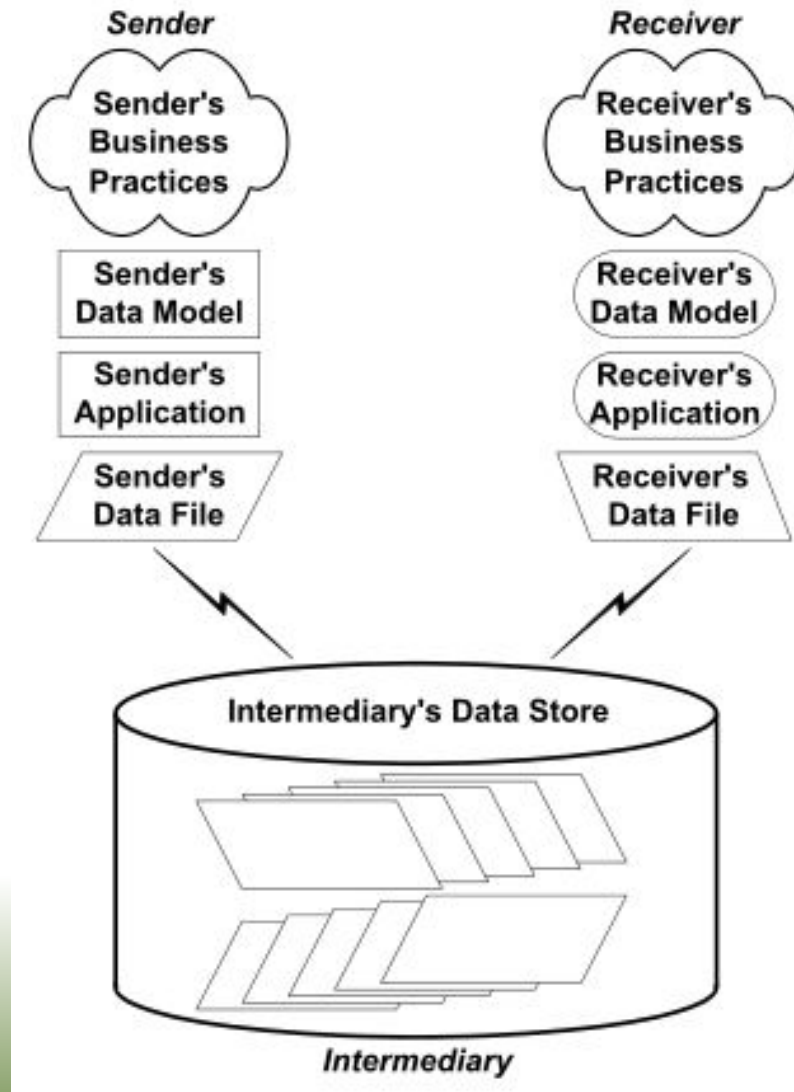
Sender

Sender's Business Practices

Sender's Data Model

Sender's Application

Sender's Data File

Receiver

Receiver's Business Practices

Receiver's Data Model

Receiver's Application

Receiver's Data File

Intermediary's Data Store

Intermediary